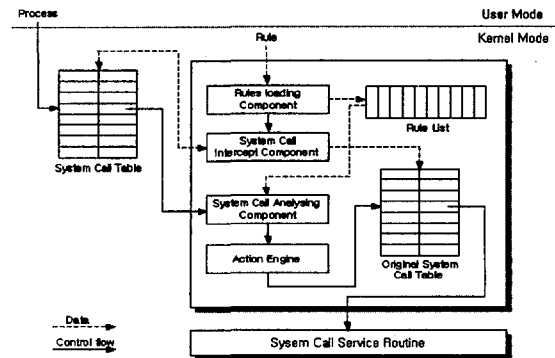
Process

User Mode

Kernel Mode

Rule

Rules loading Component

Rule List

System Call Intercept Component

System Call Table

System Call Analysing Component

Action Engine

Original System Call Table

Data

Control flow

Sysem Call Service Routine